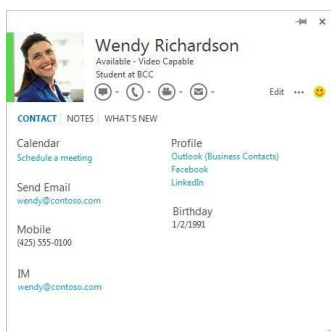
Wendy Richardson
Available - Video Capable
Student at BCC

Edit ···

CONTACT NOTES WHAT'S NEW

Calendar
Schedule a meeting

Send Email
wendy@contoso.com

Mobile
(425) 555-0100

IM
wendy@contoso.com

Profile
Outlook (Business Contacts)
Facebook
LinkedIn

Birthday
1/2/1991